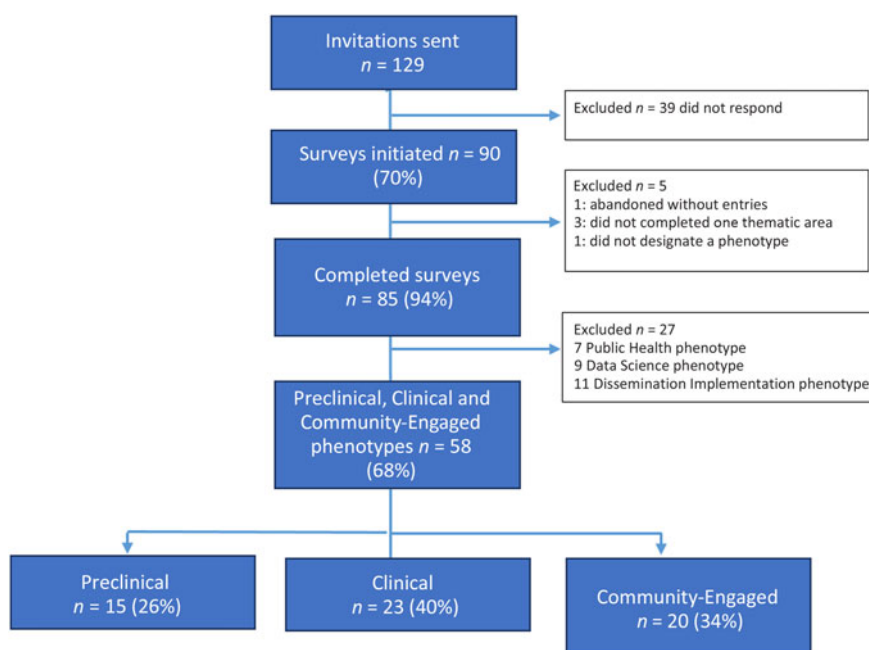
Invitations sent
$n$ = 129

Excluded $n$ = 39 did not respond

Surveys initiated $n$ = 90 (70%)

Excluded $n$ = 5
1: abandoned without entries
3: did not completed one thematic area
1: did not designate a phenotype

Completed surveys
$n$ = 85 (94%)

Excluded $n$ = 27
7 Public Health phenotype
9 Data Science phenotype
11 Dissemination Implementation phenotype

Preclinical, Clinical and Community-Engaged phenotypes $n$ = 58 (68%)

Preclinical
$n$ = 15 (26%)

Clinical
$n$ = 23 (40%)

Community-Engaged
$n$ = 20 (34%)